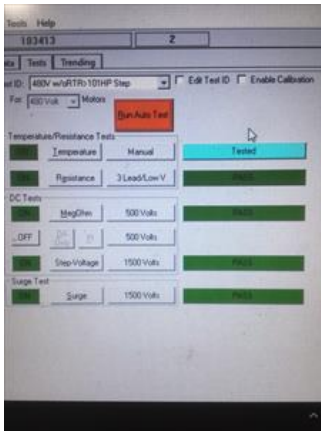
Tools Help
183413
Z
ata Tests Trending
est ID: 480V w/oRT/Rt 101HP Step
Edit Test ID
Enable Calibration
For 480 Volt Motors
Run Auto Test
Temperature/Resistance Tests
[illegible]
Temperature
Manual
Tested
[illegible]
Resistance
3 Lead/Low V
PASS
DC Tests
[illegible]
MegOhm
500 Volts
PASS
OFF
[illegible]
PI
500 Volts
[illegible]
Step Voltage
1500 Volts
PASS
Surge Test
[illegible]
Surge
1500 Volts
PASS